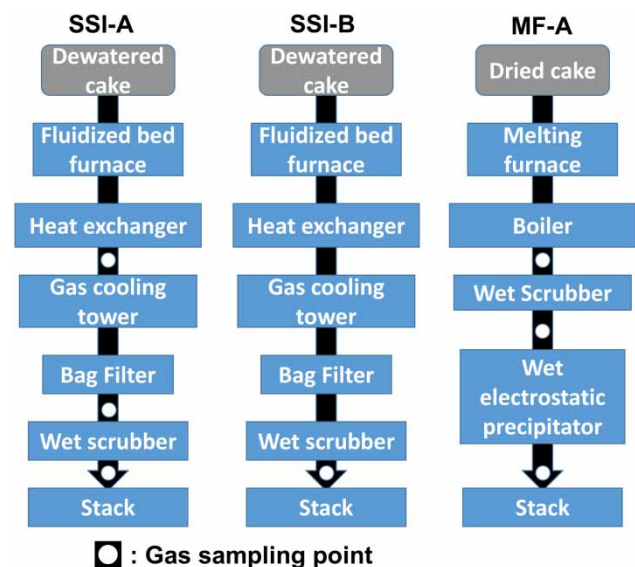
SSI-A

Dewatered cake

Fluidized bed furnace

Heat exchanger

Gas cooling tower

Bag Filter

Wet scrubber

Stack

SSI-B

Dewatered cake

Fluidized bed furnace

Heat exchanger

Gas cooling tower

Bag Filter

Wet scrubber

Stack

MF-A

Dried cake

Melting furnace

Boiler

Wet Scrubber

Wet electrostatic precipitator

Stack

: Gas sampling point